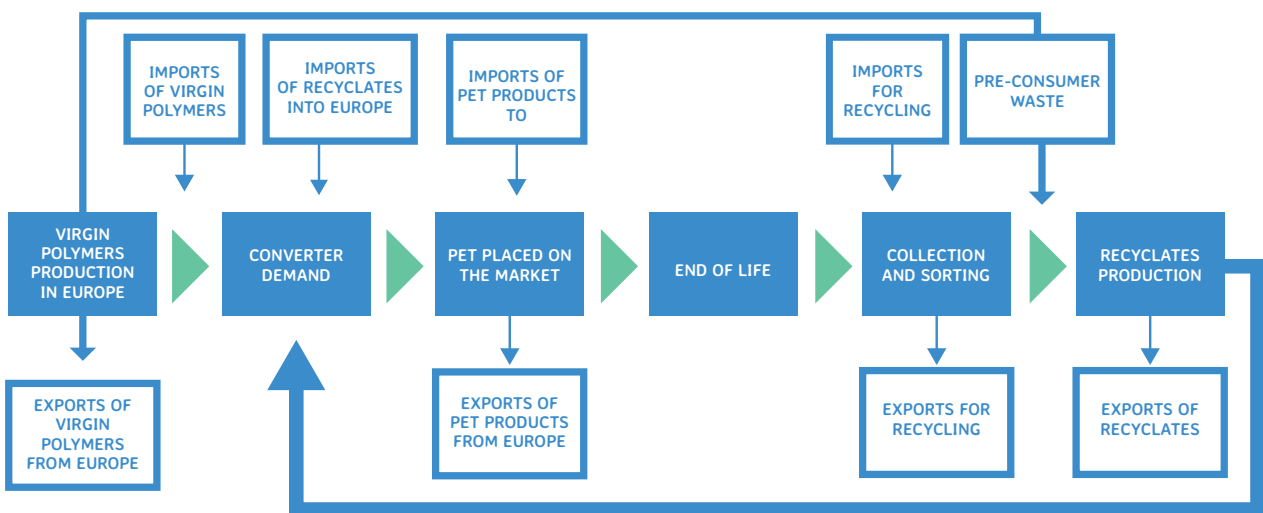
IMPORTS OF VIRGIN POLYMERS

IMPORTS OF RECYCLATES INTO EUROPE

IMPORTS OF PET PRODUCTS TO

IMPORTS FOR RECYCLING

PRE-CONSUMER WASTE

VIRGIN POLYMERS PRODUCTION IN EUROPE

CONVERTER DEMAND

PET PLACED ON THE MARKET

END OF LIFE

COLLECTION AND SORTING

RECYCLATES PRODUCTION

EXPORTS OF VIRGIN POLYMERS FROM EUROPE

EXPORTS OF PET PRODUCTS FROM EUROPE

EXPORTS FOR RECYCLING

EXPORTS OF RECYCLATES